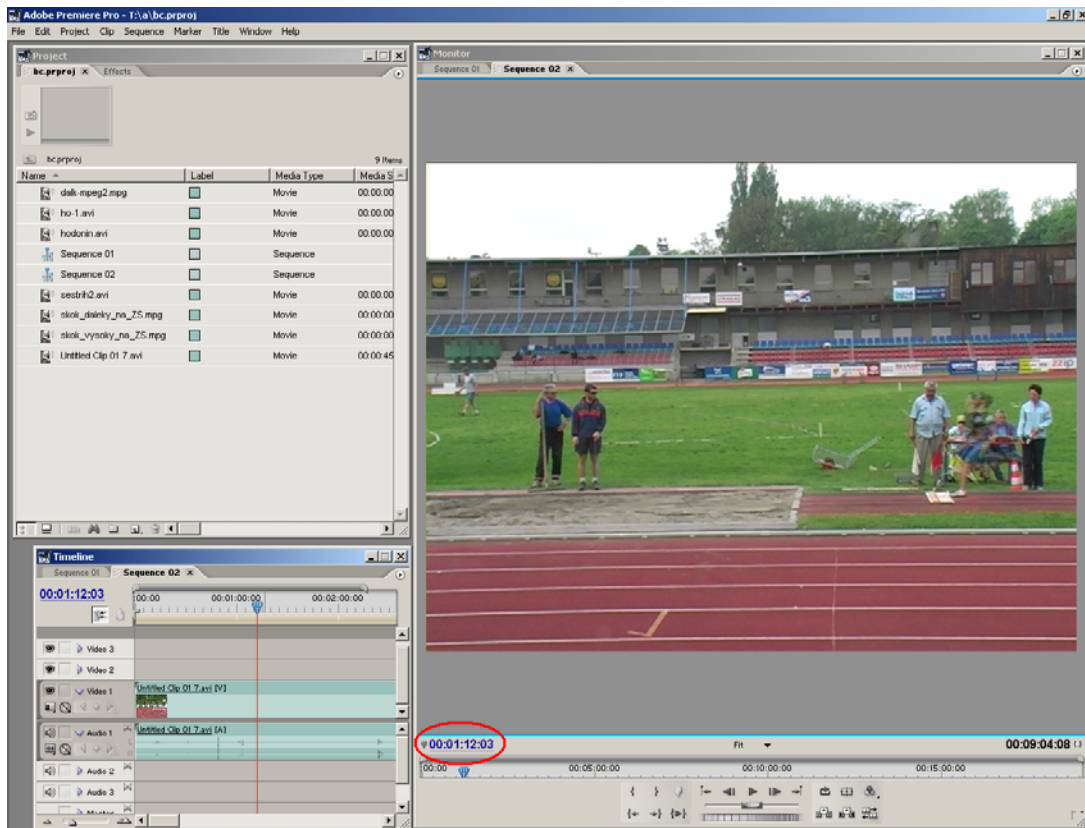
Adobe Premiere Pro - T:\a\bc.prproj

File Edit Project Clip Sequence Marker Title Window Help

Project
bc.prproj × Effects

bc.prproj 9 Items

| Name | Label | Media Type | Media S |
|---|---|---|---|
| dalk-mpeg2.mpg | | Movie | 00:00:00 |
| ho-1.avi | | Movie | 00:00:00 |
| hodonin.avi | | Movie | 00:00:00 |
| Sequence 01 | | Sequence | |
| Sequence 02 | | Sequence | |
| sestrih2.avi | | Movie | 00:00:00 |
| skok_dalsky_na_ZS.mpg | | Movie | 00:00:00 |
| skok_vysoky_na_ZS.mpg | | Movie | 00:00:00 |
| Untitled Clip 01 7.avi | | Movie | 00:00:45 |

Monitor
Sequence 01 Sequence 02 ×

Timeline
Sequence 01 Sequence 02 ×

00:01:12:03

00:00 00:01:00:00 00:02:00:00

Video 3
Video 2
Video 1 Untitled Clip 01 7.avi [V]
Audio 1 Untitled Clip 01 7.avi [A]
Audio 2
Audio 3
Master

00:01:12:03 Fit 00:09:04:08

00:00 00:05:00:00 00:10:00:00 00:15:00:00